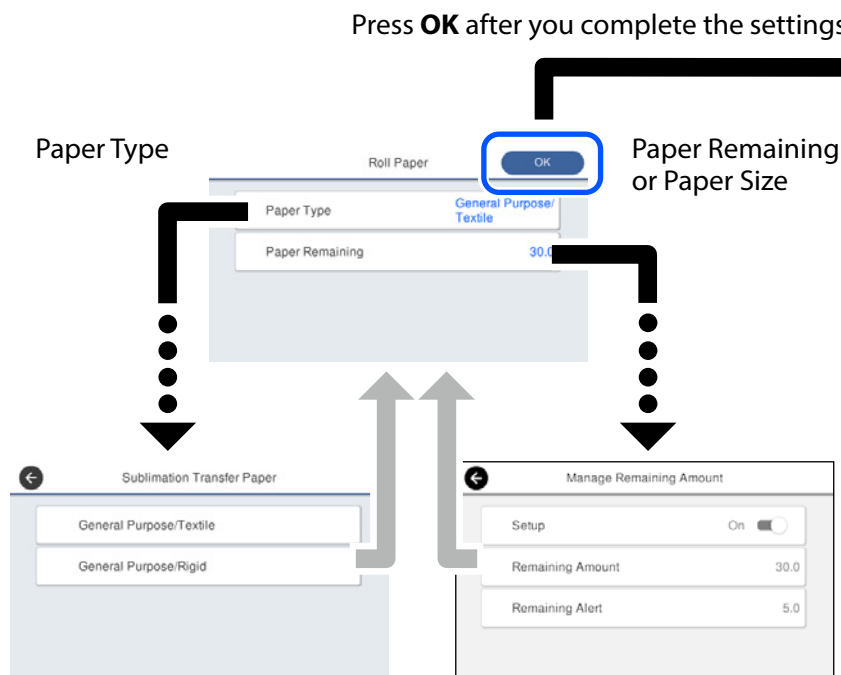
Press **OK** after you complete the settings

Paper Type

Roll Paper

OK

Paper Remaining or Paper Size

Paper Type General Purpose/ Textile

Paper Remaining 30.0

Sublimation Transfer Paper

General Purpose/Textile

General Purpose/Rigid

Manage Remaining Amount

Setup On

Remaining Amount 30.0

Remaining Alert 5.0